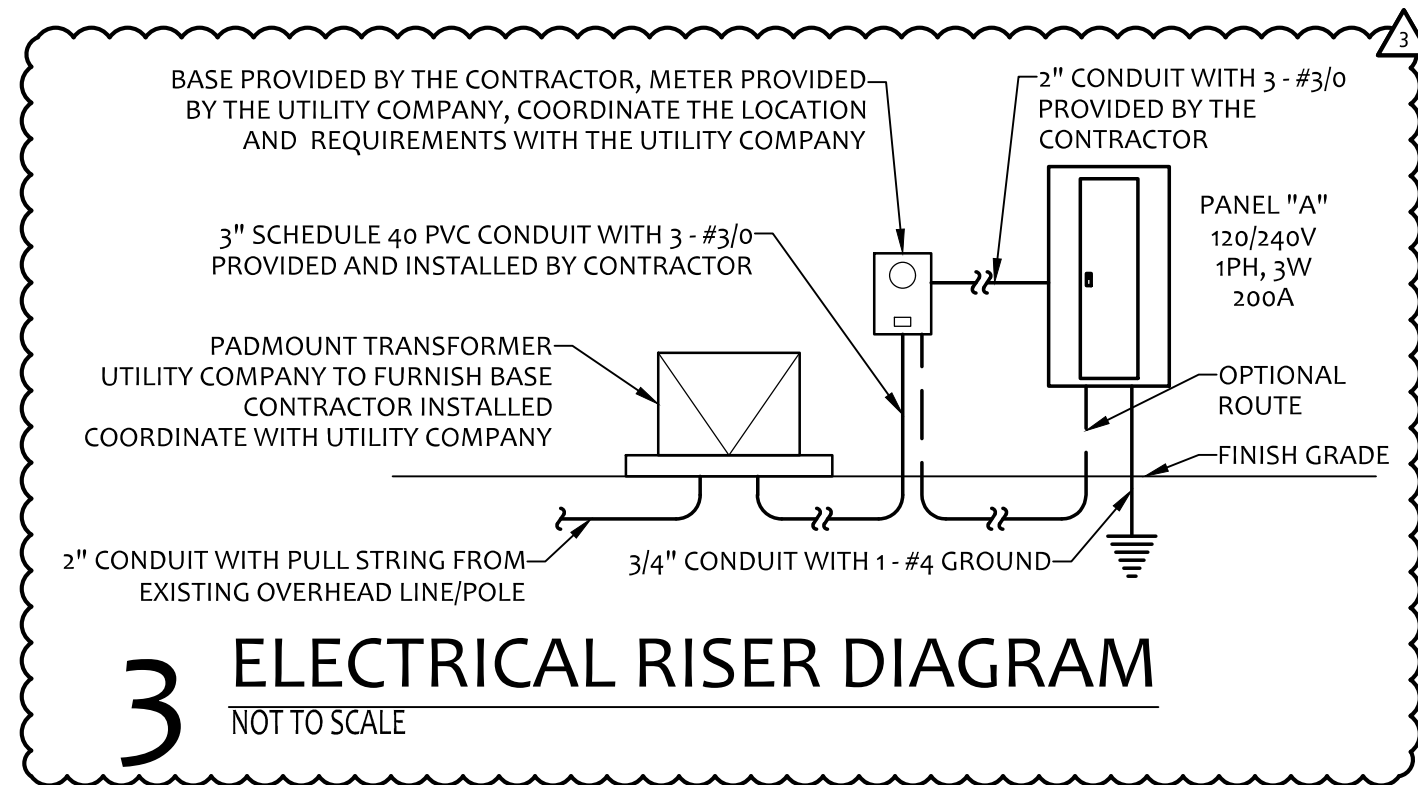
3

BASE PROVIDED BY THE CONTRACTOR, METER PROVIDED BY THE UTILITY COMPANY, COORDINATE THE LOCATION AND REQUIREMENTS WITH THE UTILITY COMPANY

2" CONDUIT WITH 3 - #3/0 PROVIDED BY THE CONTRACTOR

PANEL "A"
120/240V
1PH, 3W
200A

3" SCHEDULE 40 PVC CONDUIT WITH 3 - #3/0 PROVIDED AND INSTALLED BY CONTRACTOR

PADMOUNT TRANSFORMER
UTILITY COMPANY TO FURNISH BASE
CONTRACTOR INSTALLED
COORDINATE WITH UTILITY COMPANY

OPTIONAL ROUTE

FINISH GRADE

2" CONDUIT WITH PULL STRING FROM EXISTING OVERHEAD LINE/POLE

3/4" CONDUIT WITH 1 - #4 GROUND

3 ELECTRICAL RISER DIAGRAM
NOT TO SCALE